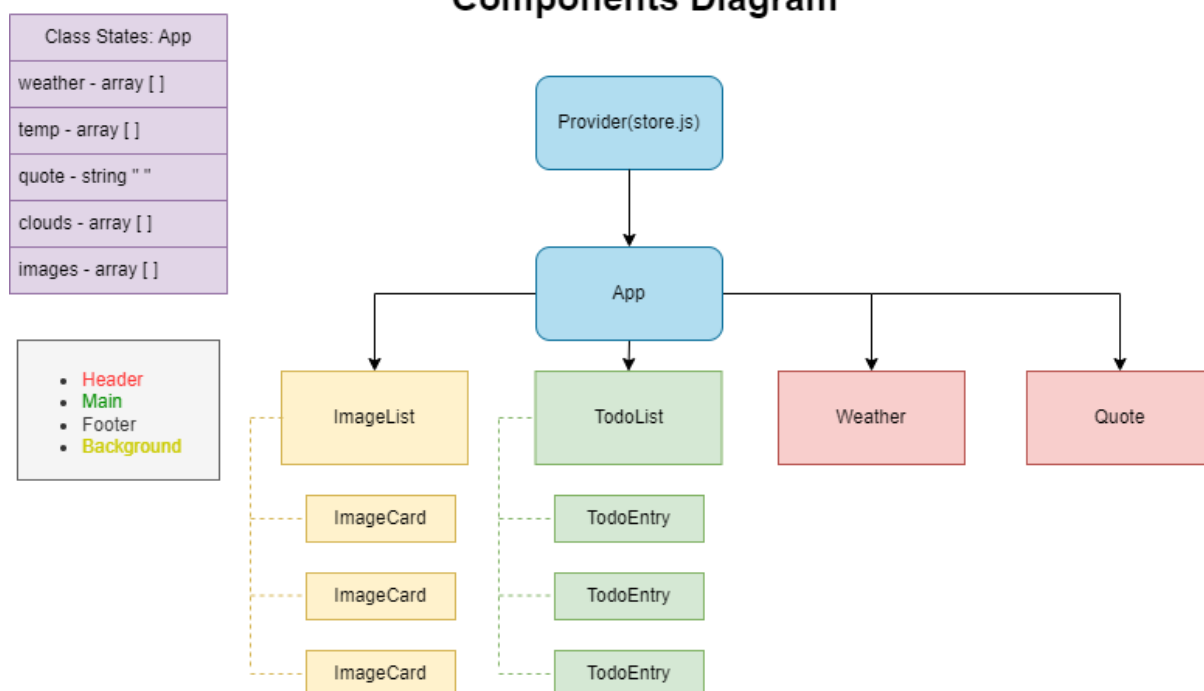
Components Diagram

| Class States: App |
|---|
| weather - array [ ] |
| temp - array [ ] |
| quote - string " " |
| clouds - array [ ] |
| images - array [ ] |

- Header
- Main
- Footer
- Background

Provider(store.js)

App

ImageList

TodoList

Weather

Quote

ImageCard

ImageCard

ImageCard

TodoEntry

TodoEntry

TodoEntry